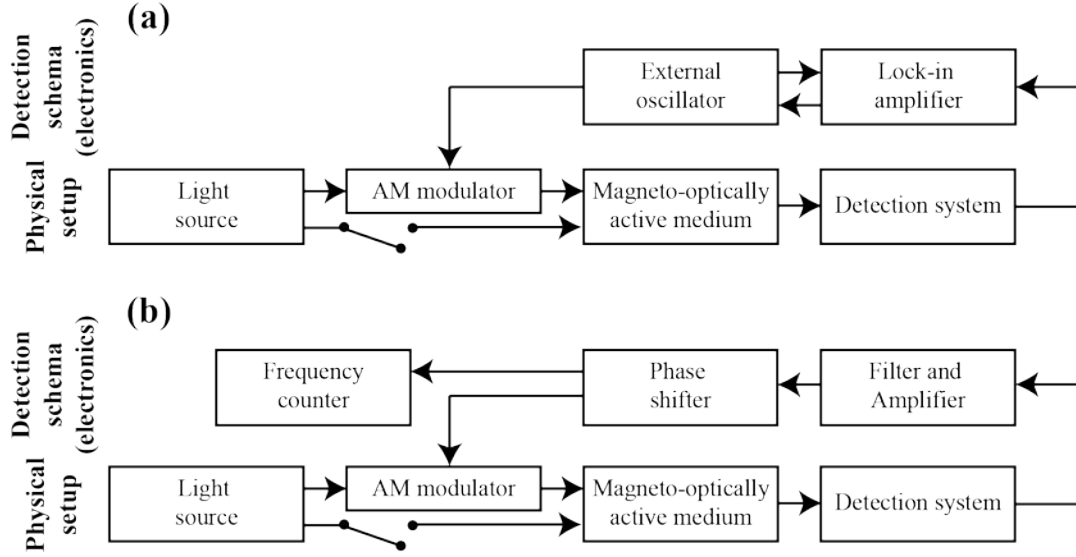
(a)

Detection schema (electronics)

External oscillator

Lock-in amplifier

Physical setup

Light source

AM modulator

Magneto-optically active medium

Detection system

(b)

Detection schema (electronics)

Frequency counter

Phase shifter

Filter and Amplifier

Physical setup

Light source

AM modulator

Magneto-optically active medium

Detection system